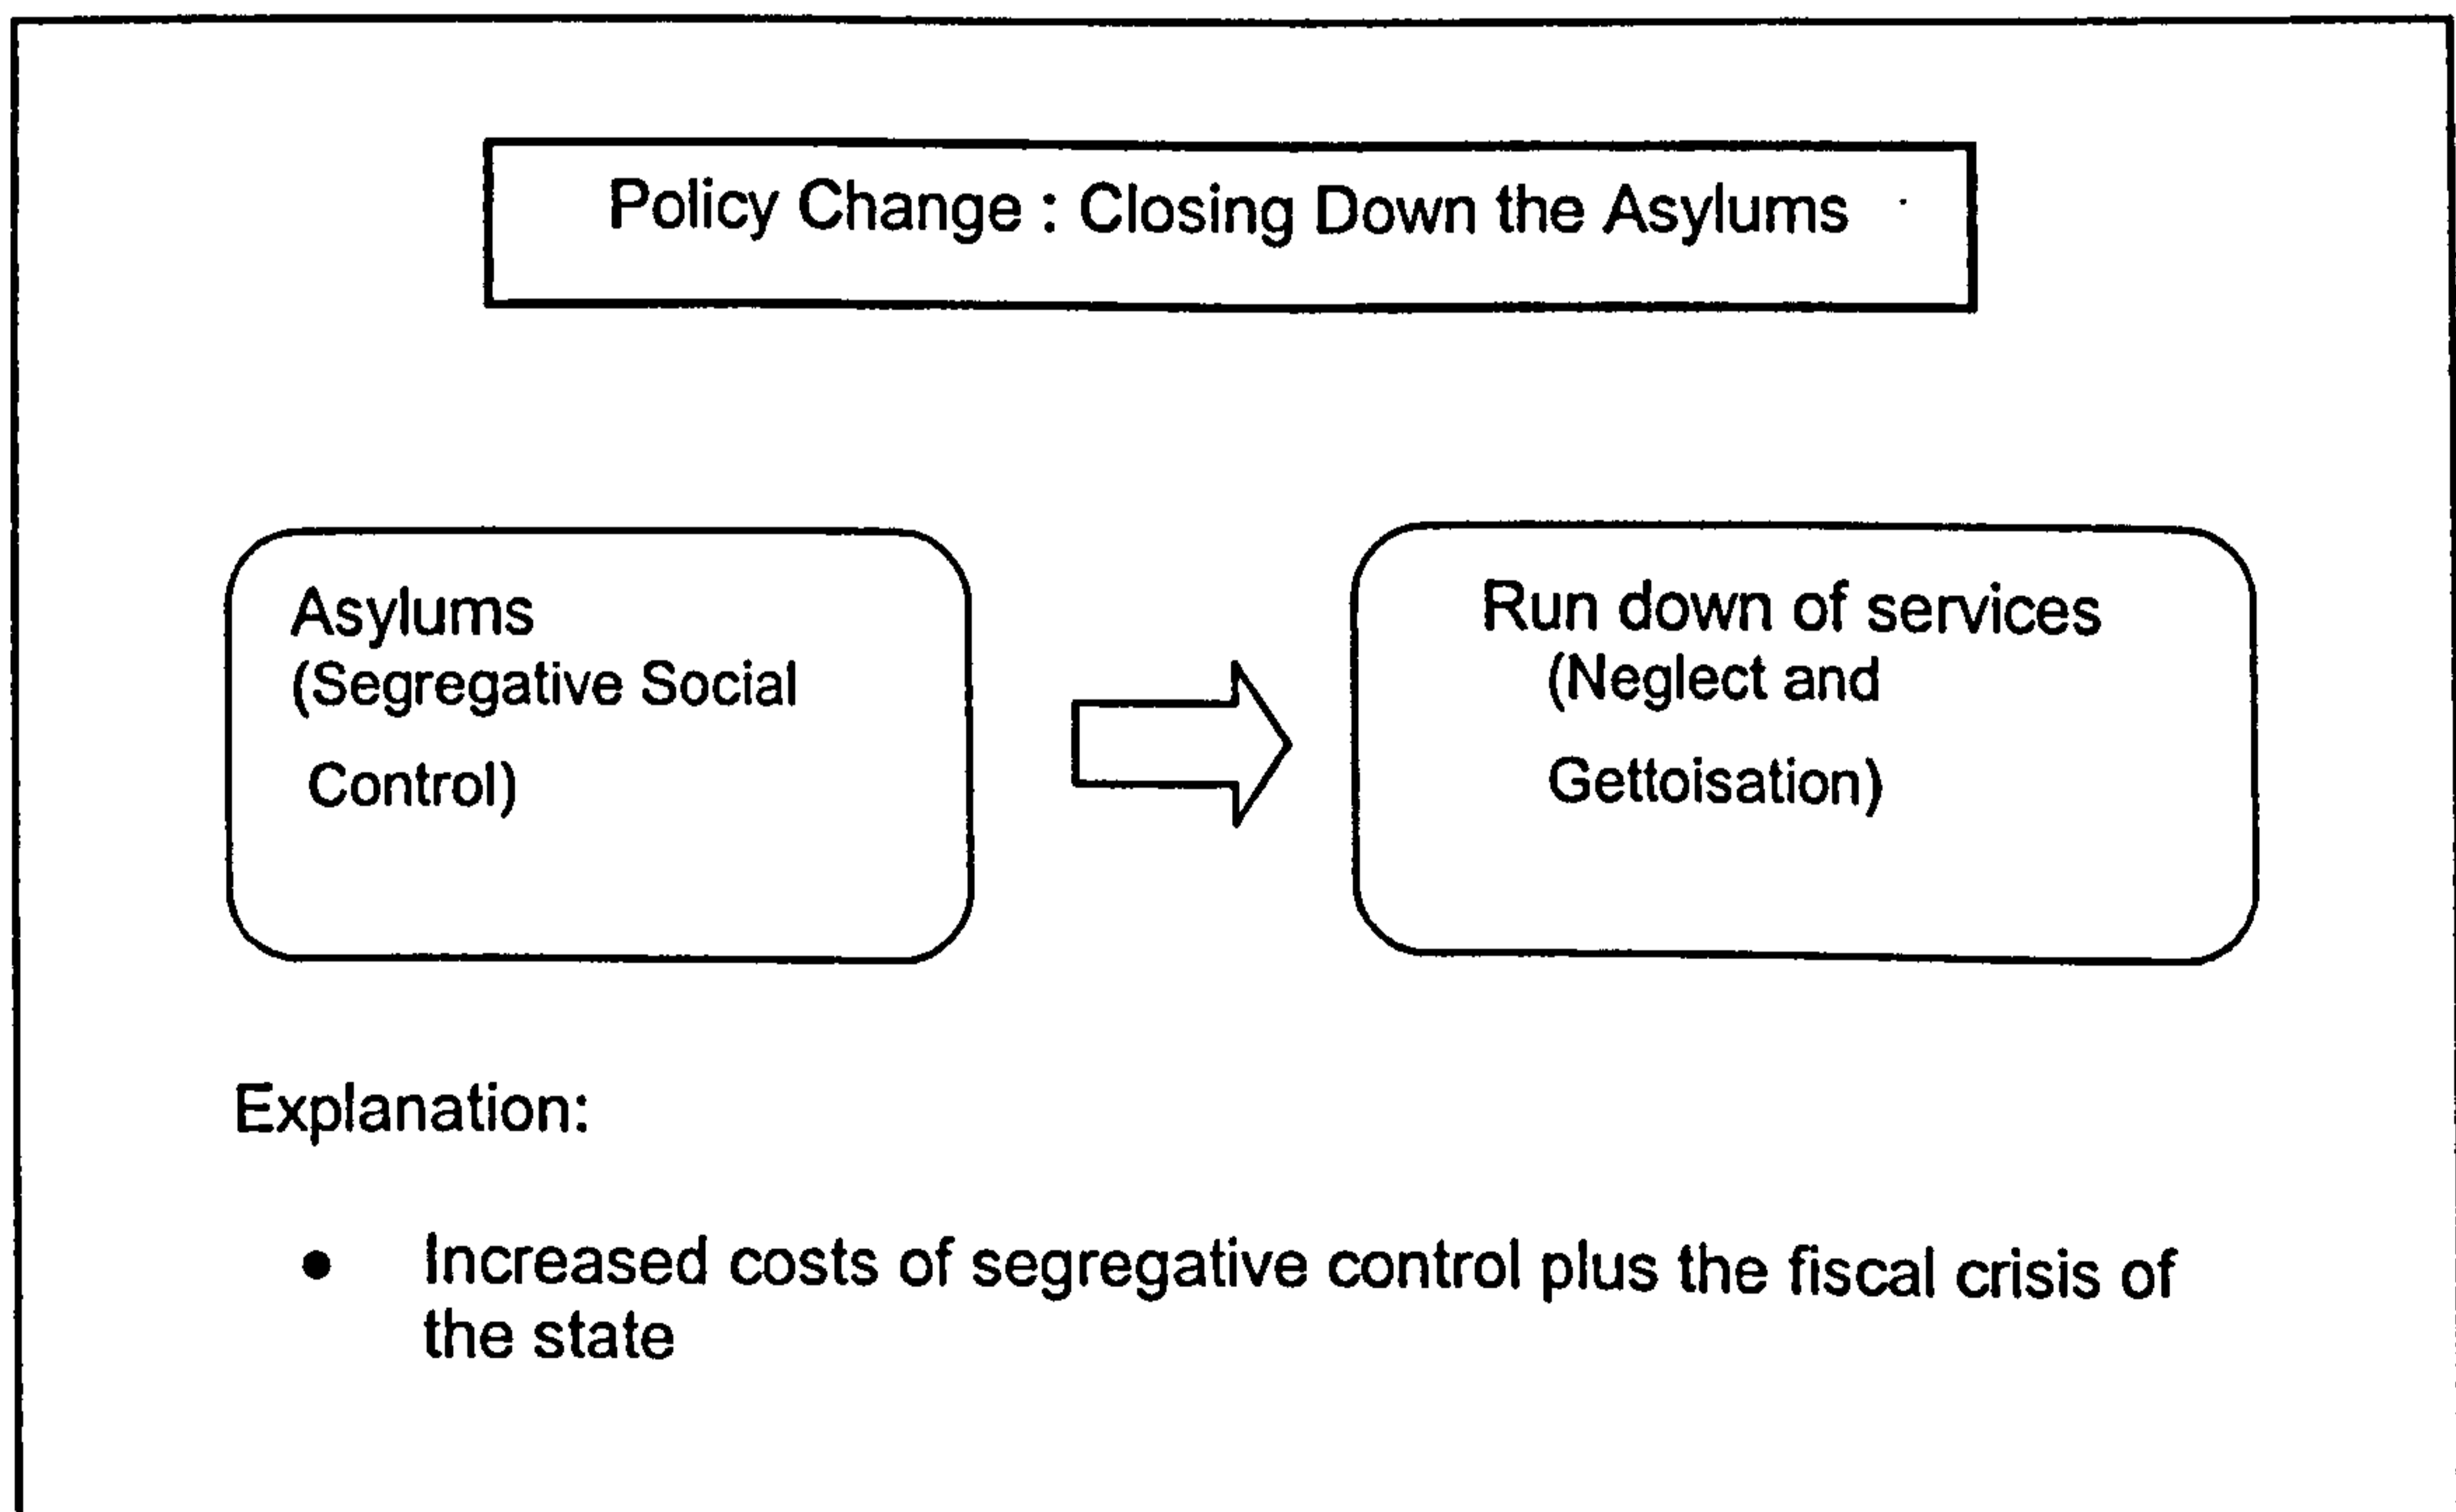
Policy Change : Closing Down the Asylums

Asylums
(Segregative Social
Control)

Run down of services
(Neglect and
Gettoisation)

Explanation:

- Increased costs of segregative control plus the fiscal crisis of the state